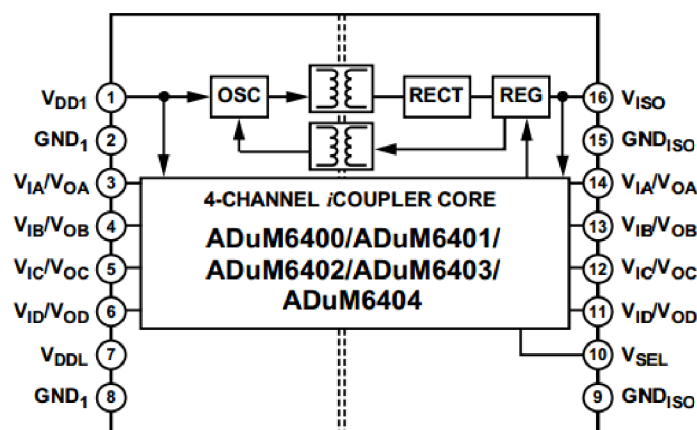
$V_{DD1}$ 1
$GND_1$ 2
$V_{IA}/V_{OA}$ 3
$V_{IB}/V_{OB}$ 4
$V_{IC}/V_{OC}$ 5
$V_{ID}/V_{OD}$ 6
$V_{DDL}$ 7
$GND_1$ 8

OSC
RECT
REG

4-CHANNEL *i*COUPLER CORE

ADuM6400/ADuM6401/ ADuM6402/ADuM6403/ ADuM6404

16 $V_{ISO}$
15 $GND_{ISO}$
14 $V_{IA}/V_{OA}$
13 $V_{IB}/V_{OB}$
12 $V_{IC}/V_{OC}$
11 $V_{ID}/V_{OD}$
10 $V_{SEL}$
9 $GND_{ISO}$